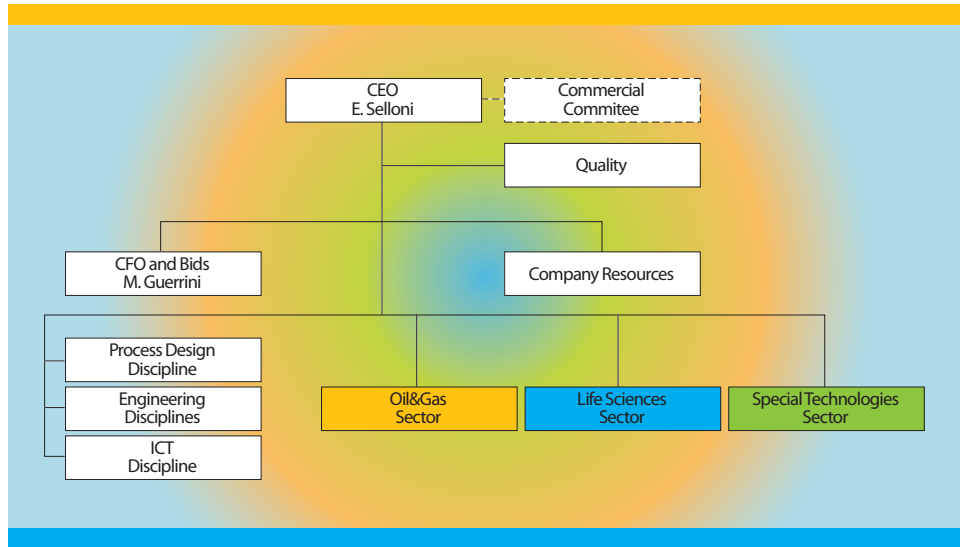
CEO
E. Selloni

Commercial
Commitee

Quality

CFO and Bids
M. Guerrini

Company Resources

Process Design
Discipline

Engineering
Disciplines

ICT
Discipline

Oil&Gas
Sector

Life Sciences
Sector

Special Technologies
Sector